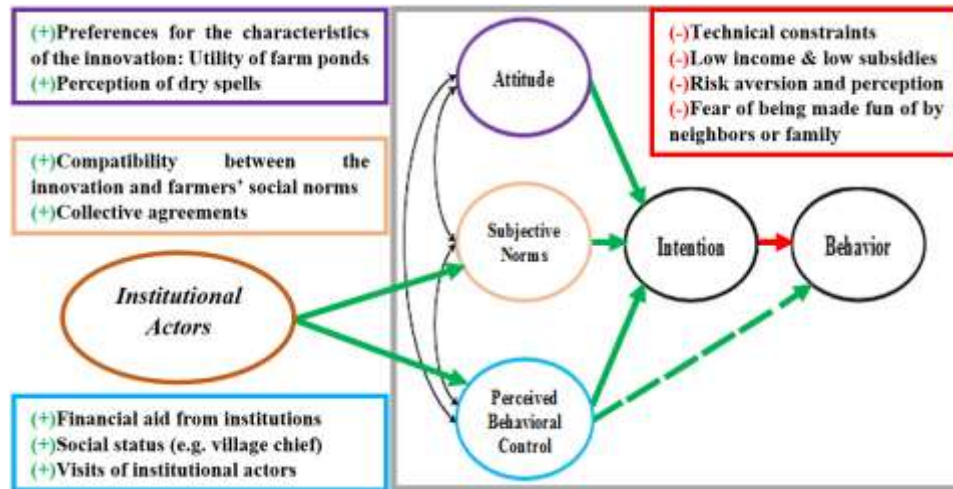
(+)Preferences for the characteristics of the innovation: Utility of farm ponds
(+)Perception of dry spells

(+)Compatibility between the innovation and farmers' social norms
(+)Collective agreements

Institutional Actors

(+)Financial aid from institutions
(+)Social status (e.g. village chief)
(+)Visits of institutional actors

Attitude

Subjective Norms

Perceived Behavioral Control

Intention

Behavior

(-)Technical constraints
(-)Low income & low subsidies
(-)Risk aversion and perception
(-)Fear of being made fun of by neighbors or family